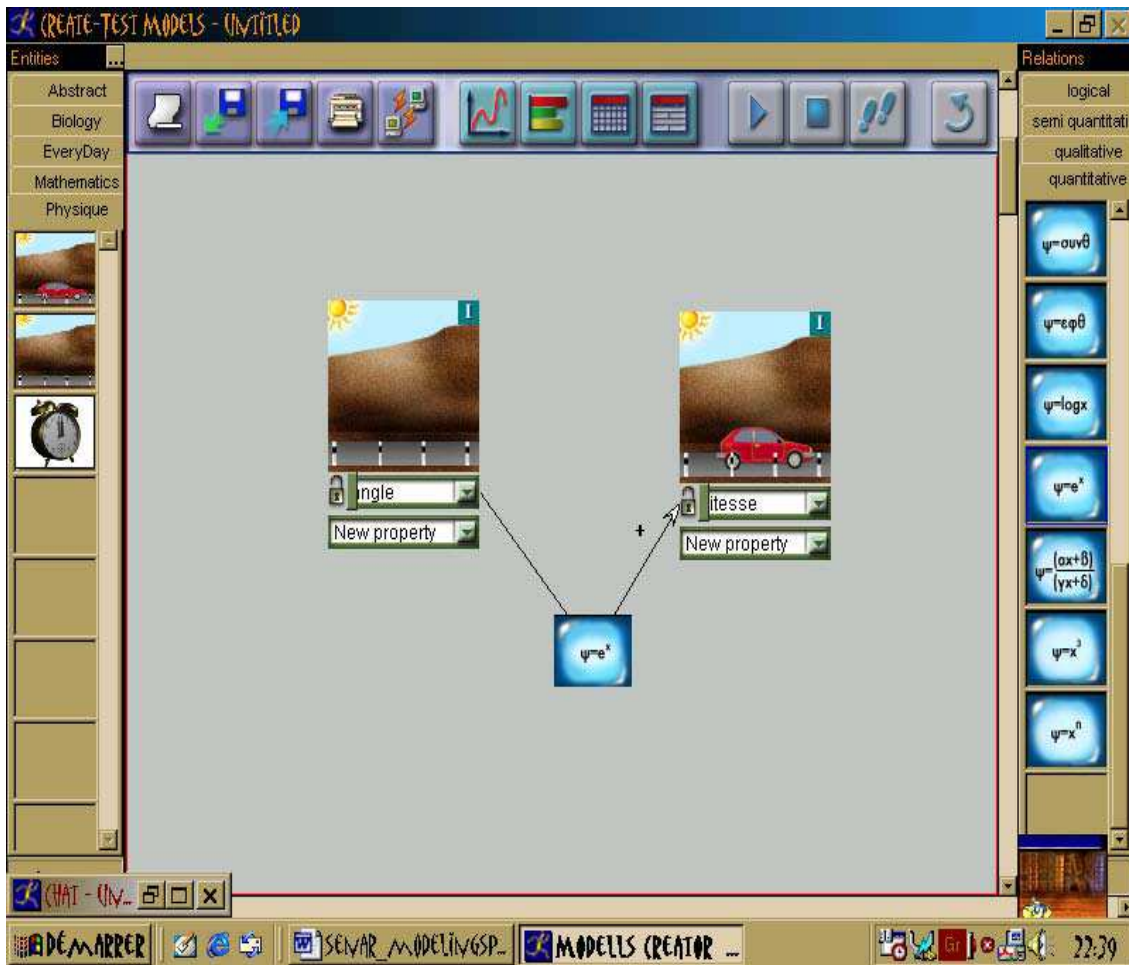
CREATE-TEST MODELS - UNTITLED

Entities
Abstract
Biology
EveryDay
Mathematics
Physique

Relations
logical
semi quantitati
qualitative
quantitative

$\psi=\sigma\upsilon\nu\theta$
$\psi=\epsilon\varphi\theta$
$\psi=\log x$
$\psi=e^x$
$\psi=\frac{(\alpha x+\beta)}{(\gamma x+\delta)}$
$\psi=x^3$
$\psi=x^n$

I
ngle
New property

I
itesse
New property

+

$\psi=e^x$

CHAT - UN...

DÉMARRER
SEMINAR_MODELINGSP...
MODELLS CREATOR ...
22:39